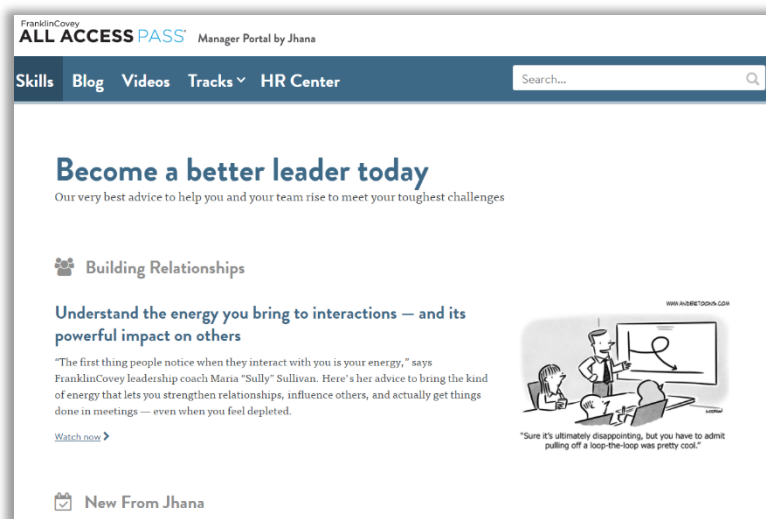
FranklinCovey
ALL ACCESS PASS® Manager Portal by Jhana

Skills Blog Videos Tracks ˅ HR Center

Search...

Become a better leader today
Our very best advice to help you and your team rise to meet your toughest challenges

Building Relationships

Understand the energy you bring to interactions — and its powerful impact on others

"The first thing people notice when they interact with you is your energy," says FranklinCovey leadership coach Maria "Sully" Sullivan. Here's her advice to bring the kind of energy that lets you strengthen relationships, influence others, and actually get things done in meetings — even when you feel depleted.

Watch now ›

WWW.ANDERTOONS.COM

"Sure it's ultimately disappointing, but you have to admit pulling off a loop-the-loop was pretty cool."

New From Jhana